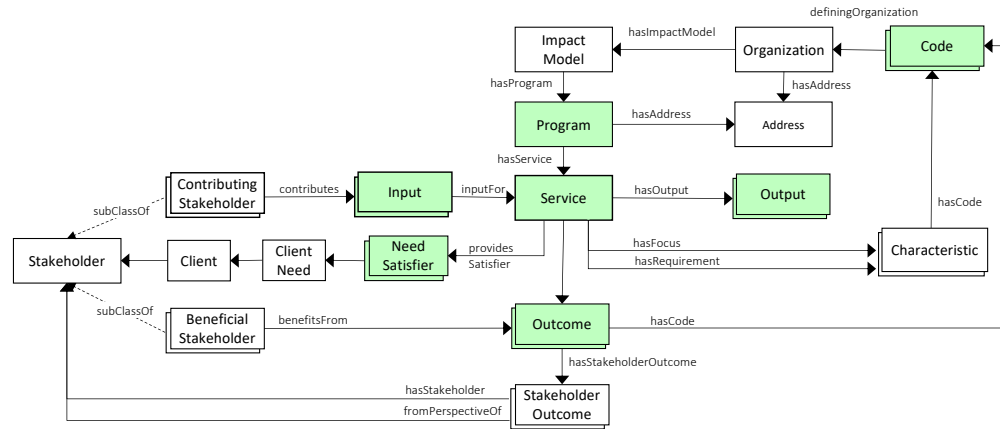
definingOrganization

hasImpactModel

Impact Model

Organization

Code

hasProgram

hasAddress

Program

hasAddress

Address

hasService

Contributing Stakeholder

contributes

Input

inputFor

Service

hasOutput

Output

hasCode

subClassOf

Stakeholder

Client

Client Need

Need Satisfier

provides Satisfier

hasFocus

hasRequirement

Characteristic

subClassOf

Beneficial Stakeholder

benefitsFrom

Outcome

hasCode

hasStakeholderOutcome

hasStakeholder

fromPerspectiveOf

Stakeholder Outcome